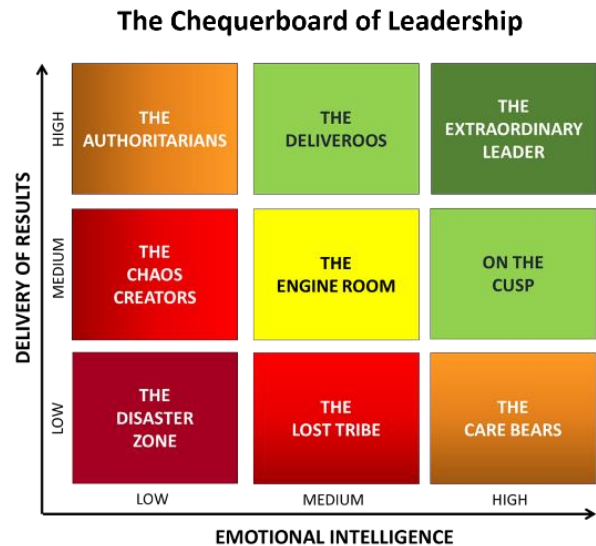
The Chequerboard of Leadership

DELIVERY OF RESULTS

HIGH

THE AUTHORITARIANS

THE DELIVEROOS

THE EXTRAORDINARY LEADER

MEDIUM

THE CHAOS CREATORS

THE ENGINE ROOM

ON THE CUSP

LOW

THE DISASTER ZONE

THE LOST TRIBE

THE CARE BEARS

LOW

MEDIUM

HIGH

EMOTIONAL INTELLIGENCE